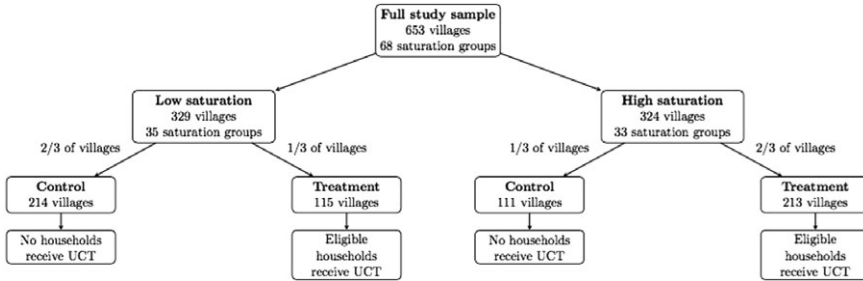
Full study sample
653 villages
68 saturation groups

Low saturation
329 villages
35 saturation groups

High saturation
324 villages
33 saturation groups

2/3 of villages

1/3 of villages

1/3 of villages

2/3 of villages

Control
214 villages

Treatment
115 villages

Control
111 villages

Treatment
213 villages

No households receive UCT

Eligible households receive UCT

No households receive UCT

Eligible households receive UCT